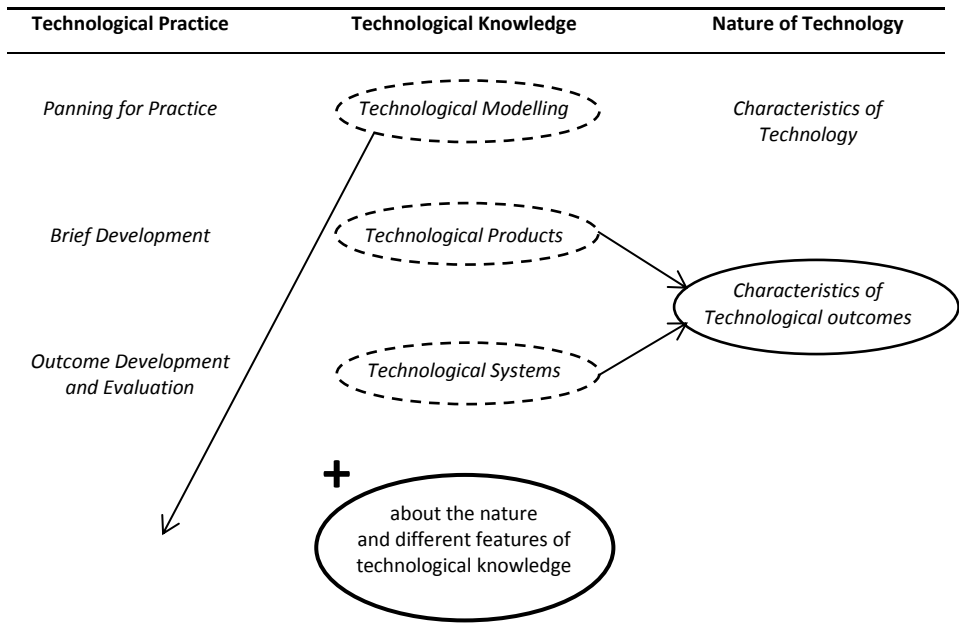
| Technological Practice | Technological Knowledge | Nature of Technology |
|---|---|---|
| Panning for Practice | Technological Modelling | Characteristics of Technology |
| Brief Development | Technological Products | Characteristics of Technological outcomes |
| Outcome Development and Evaluation | Technological Systems | |

+

about the nature and different features of technological knowledge